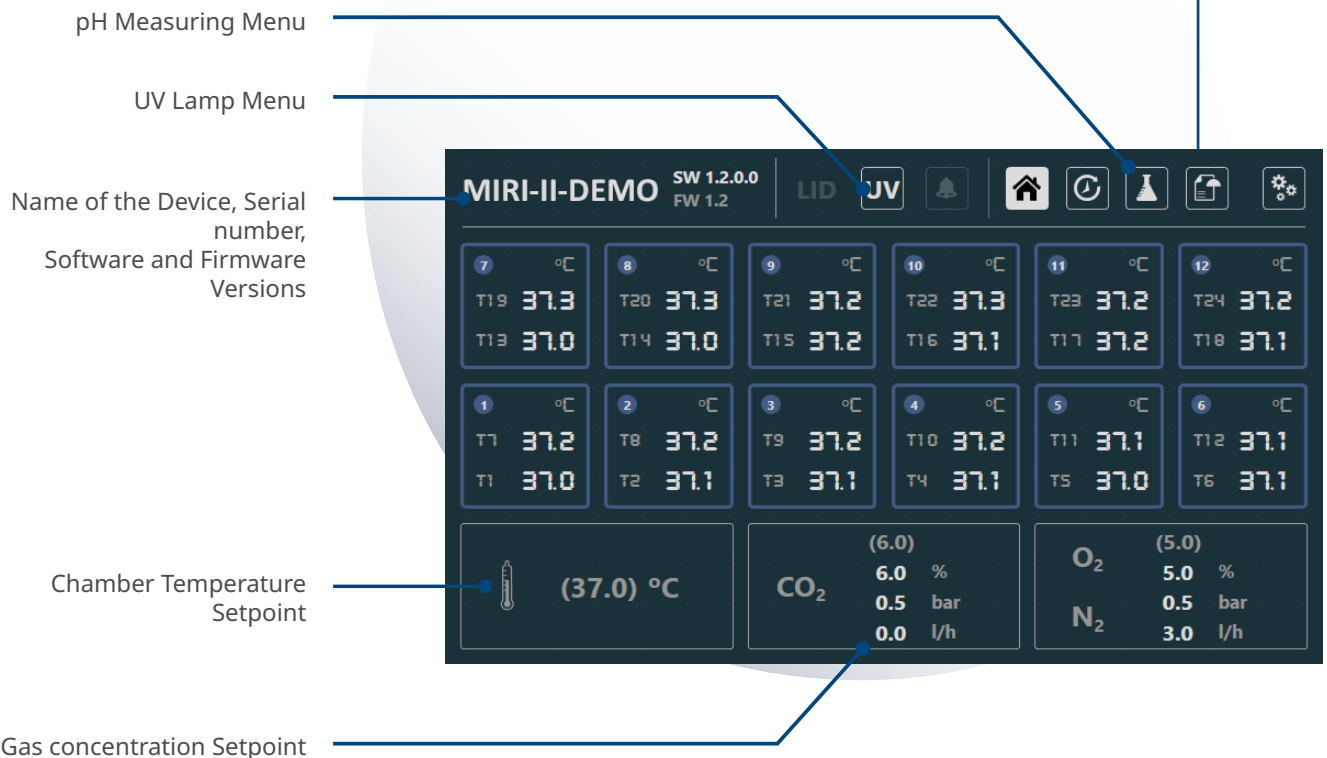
pH Measuring Menu

UV Lamp Menu

Name of the Device, Serial number, Software and Firmware Versions

MIRI-II-DEMO SW 1.2.0.0 FW 1.2

LID UV

7 °C T19 37.3 T13 37.0

8 °C T20 37.3 T14 37.0

9 °C T21 37.2 T15 37.2

10 °C T22 37.3 T16 37.1

11 °C T23 37.2 T17 37.2

12 °C T24 37.2 T18 37.1

1 °C T7 37.2 T1 37.0

2 °C T8 37.2 T2 37.1

3 °C T9 37.2 T3 37.1

4 °C T10 37.2 T4 37.1

5 °C T11 37.1 T5 37.0

6 °C T12 37.1 T6 37.1

(37.0) °C

(6.0) $CO_2$ 6.0 % 0.5 bar 0.0 l/h

(5.0) $O_2$ 5.0 % $N_2$ 0.5 bar 3.0 l/h

Chamber Temperature Setpoint

Gas concentration Setpoint